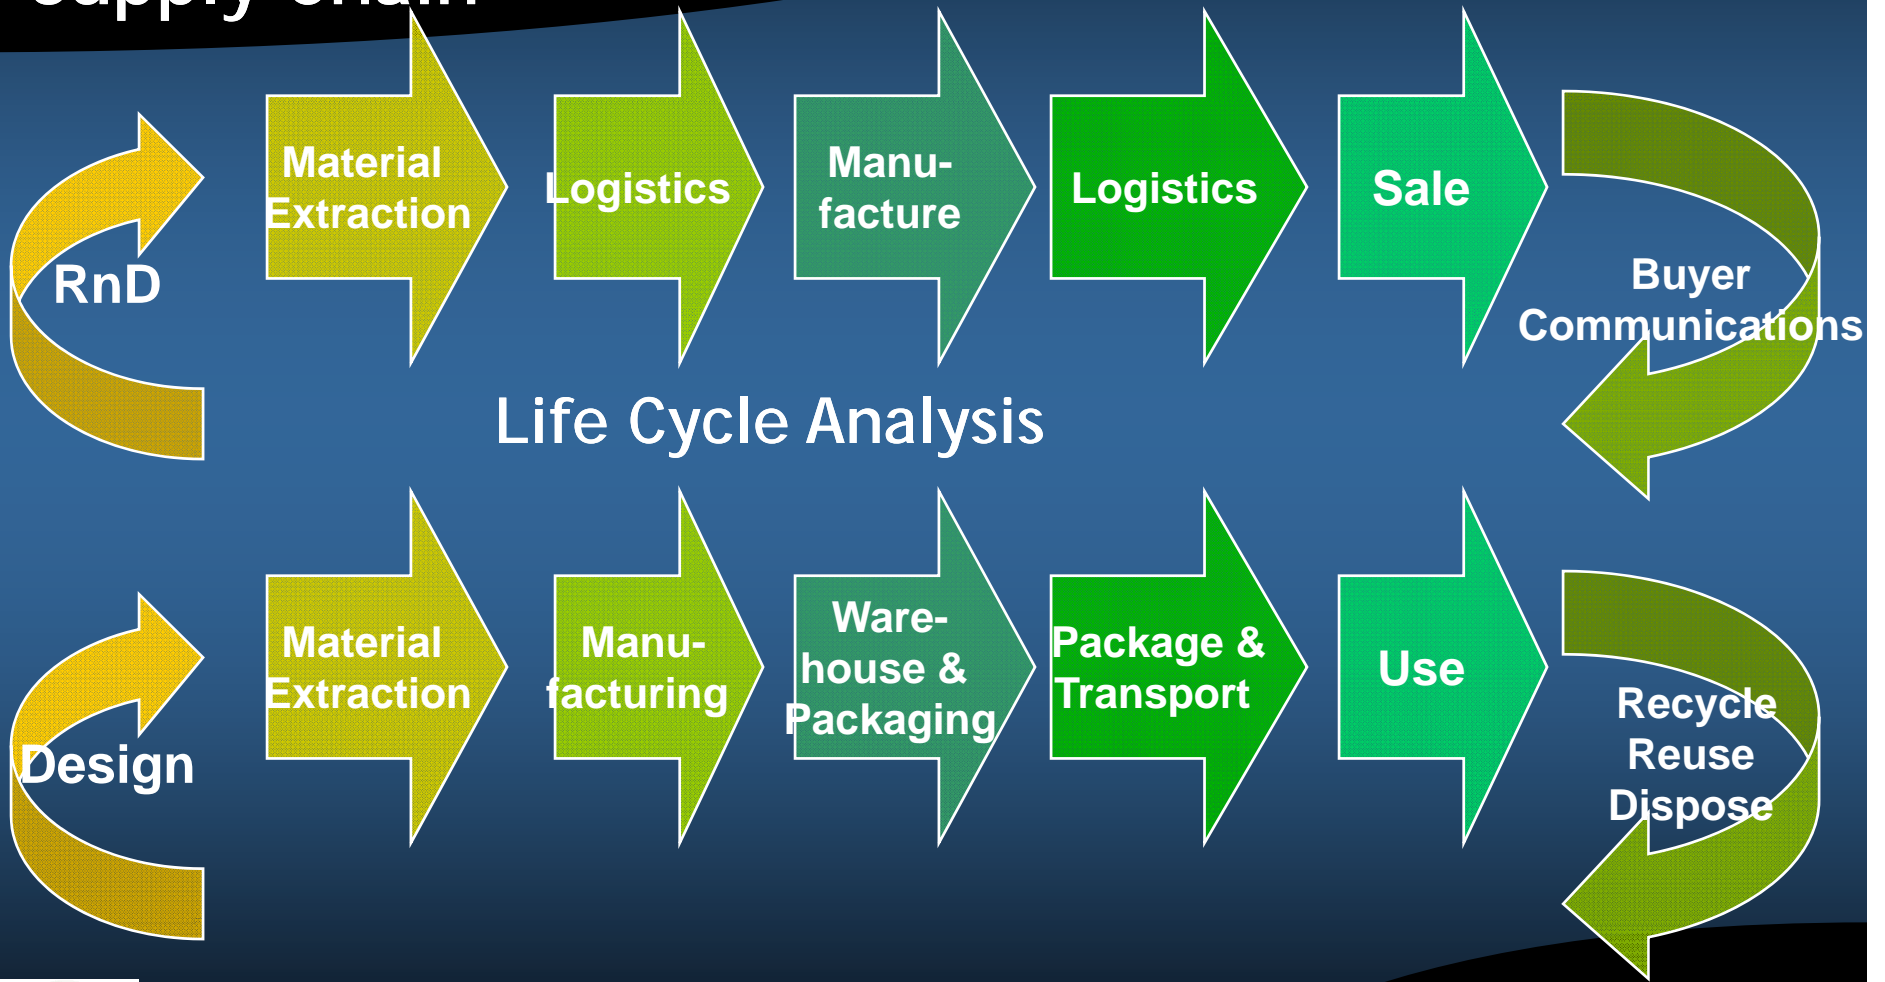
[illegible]

RnD

Material Extraction

Logistics

Manufacture

Logistics

Sale

Buyer Communications

Life Cycle Analysis

Design

Material Extraction

Manufacturing

Warehouse & Packaging

Package & Transport

Use

Recycle Reuse Dispose